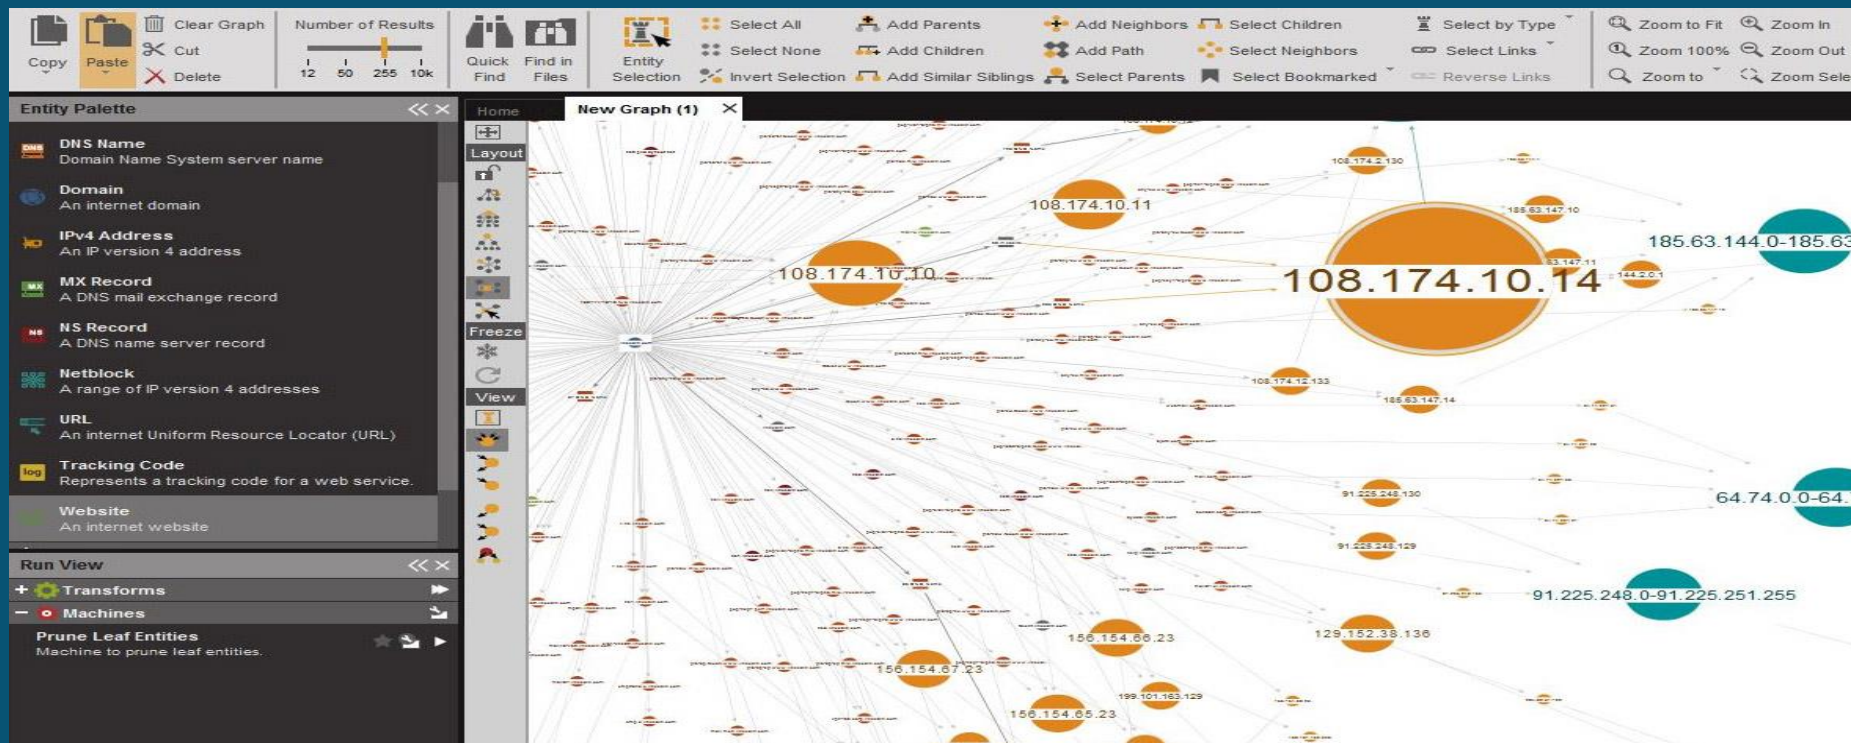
Copy
Paste
Clear Graph
Cut
Delete
Number of Results
12 50 255 10k
Quick Find
Find in Files
Entity Selection
Select All
Select None
Invert Selection
Add Parents
Add Children
Add Similar Siblings
Add Neighbors
Add Path
Select Parents
Select Children
Select Neighbors
Select Bookmarked
Select by Type
Select Links
Reverse Links
Zoom to Fit
Zoom 100%
Zoom to
Zoom In
Zoom Out
Zoom Sele

Entity Palette
DNS Name
Domain Name System server name
Domain
An internet domain
IPv4 Address
An IP version 4 address
MX Record
A DNS mail exchange record
NS Record
A DNS name server record
Netblock
A range of IP version 4 addresses
URL
An internet Uniform Resource Locator (URL)
Tracking Code
Represents a tracking code for a web service.
Website
An internet website

Run View
Transforms
Machines
Prune Leaf Entities
Machine to prune leaf entities.

Home
New Graph (1)
Layout
Freeze
View

108.174.10.11
108.174.10.10
108.174.10.14
108.174.2.130
185.63.147.10
185.63.144.0-185.63
64.74.0.0-64.
91.225.248.0-91.225.251.255
108.174.12.133
185.63.147.14
91.225.248.130
91.225.248.129
156.154.66.23
156.154.67.23
156.154.65.23
129.152.38.136
199.101.163.129